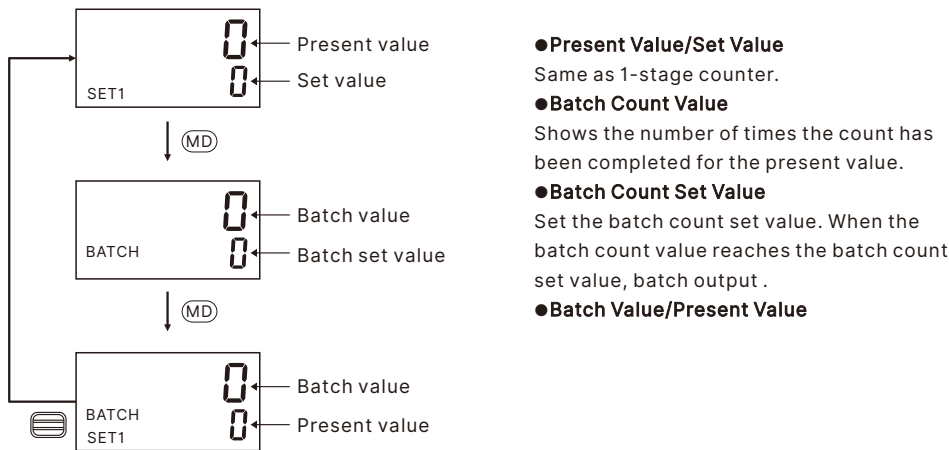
0
SET1
0
Present value
Set value

MD

0
BATCH
0
Batch value
Batch set value

MD

0
BATCH
SET1
0
Batch value
Present value

●Present Value/Set Value
Same as 1-stage counter.
●Batch Count Value
Shows the number of times the count has been completed for the present value.
●Batch Count Set Value
Set the batch count set value. When the batch count value reaches the batch count set value, batch output .
●Batch Value/Present Value